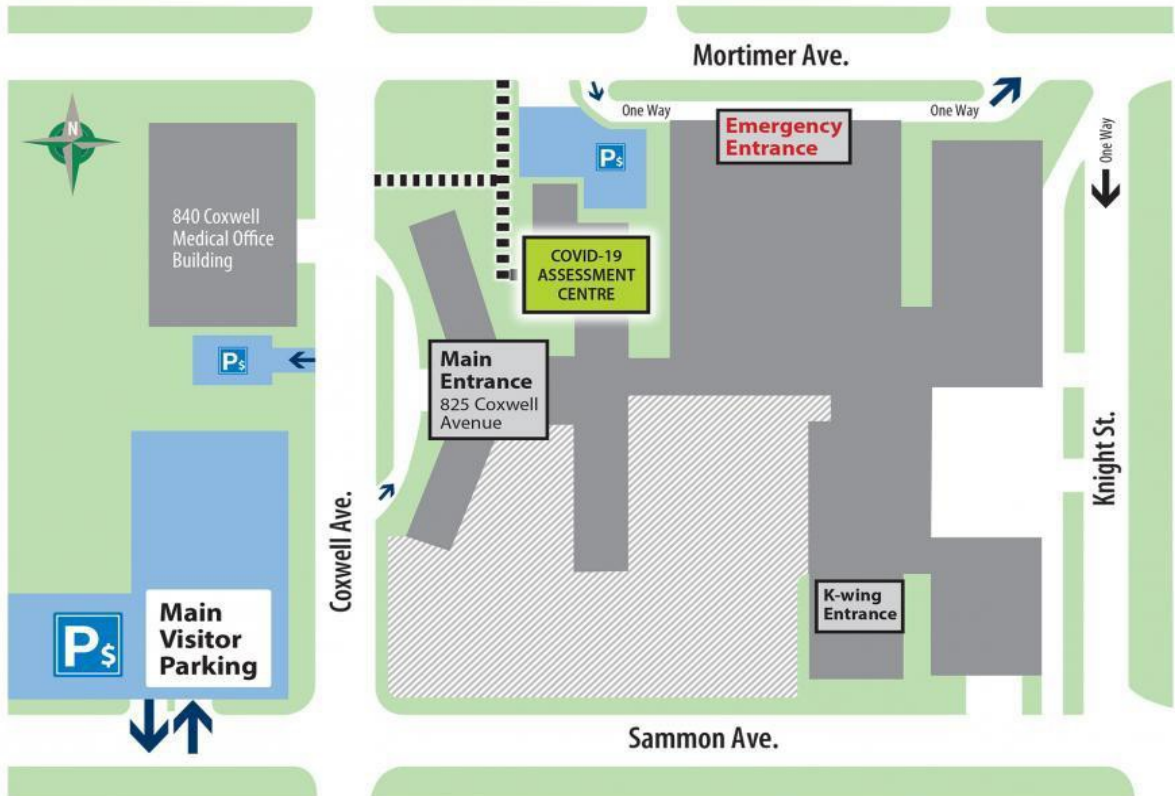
Mortimer Ave.

One Way

One Way

Emergency Entrance

One Way

N

840 Coxwell Medical Office Building

P$

COVID-19 ASSESSMENT CENTRE

P$

Main Entrance 825 Coxwell Avenue

Coxwell Ave.

Knight St.

K-wing Entrance

P$

Main Visitor Parking

Sammon Ave.